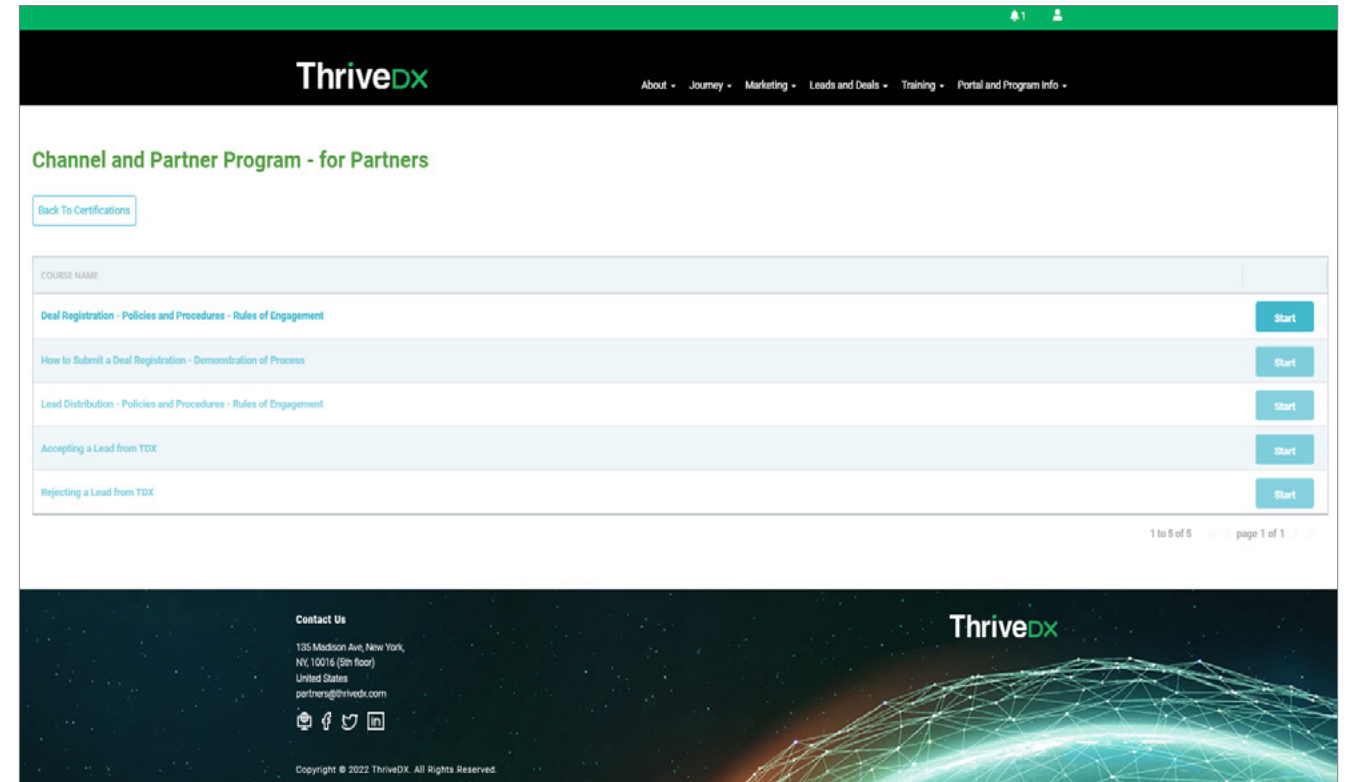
1

ThriveDX

About ▾ Journey ▾ Marketing ▾ Leads and Deals ▾ Training ▾ Portal and Program Info ▾

Channel and Partner Program - for Partners

Back To Certifications

| COURSE NAME | |
|---|---|
| Deal Registration - Policies and Procedures - Rules of Engagement | Start |
| How to Submit a Deal Registration - Demonstration of Process | Start |
| Lead Distribution - Policies and Procedures - Rules of Engagement | Start |
| Accepting a Lead from TDX | Start |
| Rejecting a Lead from TDX | Start |

1 to 5 of 5 page 1 of 1

Contact Us

135 Madison Ave, New York, NY, 10016 (5th floor)
United States
partners@thrivedx.com

ThriveDX

Copyright © 2022 ThriveDX. All Rights Reserved.